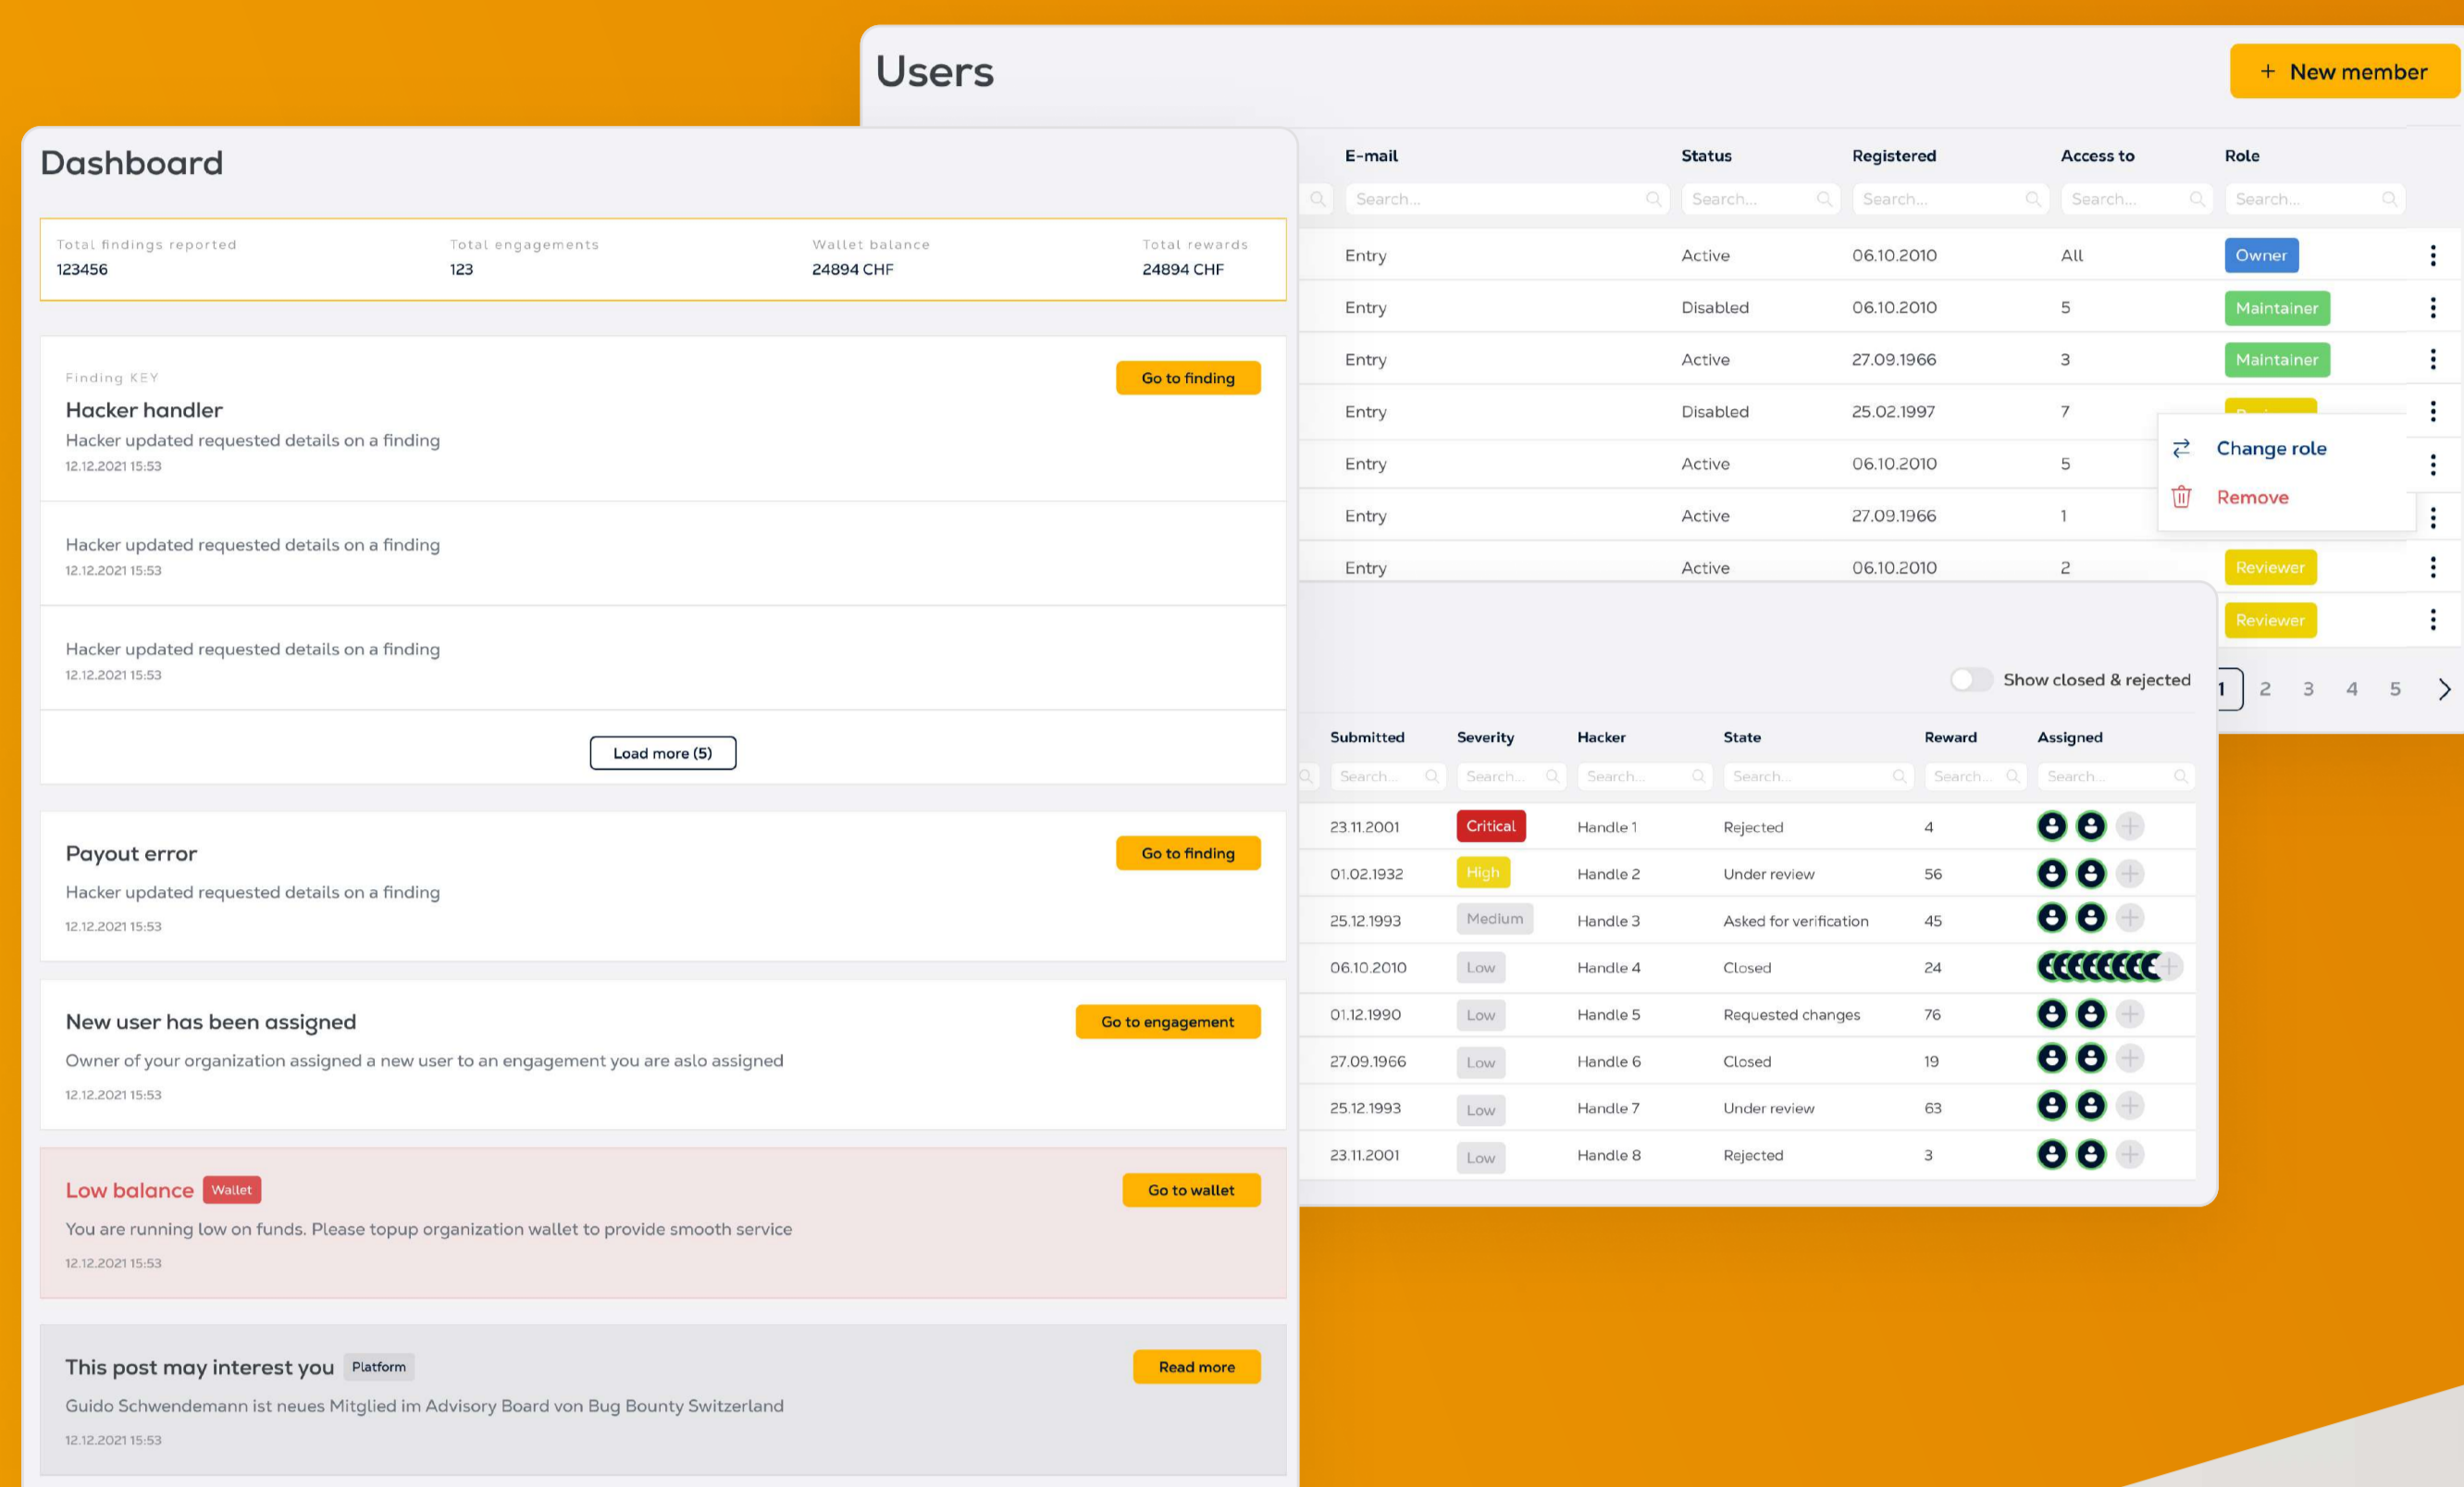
Users

+ New member

Dashboard

Total findings reported
123456

Total engagements
123

Wallet balance
24894 CHF

Total rewards
24894 CHF

Finding KEY
Hacker handler
Hacker updated requested details on a finding
12.12.2021 15:53

Go to finding

Hacker updated requested details on a finding
12.12.2021 15:53

Hacker updated requested details on a finding
12.12.2021 15:53

Load more (5)

Payout error
Hacker updated requested details on a finding
12.12.2021 15:53

Go to finding

New user has been assigned
Owner of your organization assigned a new user to an engagement you are aslo assigned
12.12.2021 15:53

Go to engagement

Low balance Wallet
You are running low on funds. Please topup organization wallet to provide smooth service
12.12.2021 15:53

Go to wallet

This post may interest you Platform
Guido Schwendemann ist neues Mitglied im Advisory Board von Bug Bounty Switzerland
12.12.2021 15:53

Read more

| E-mail | Status | Registered | Access to | Role |
|---|---|---|---|---|
| Search... | Search... | Search... | Search... | Search... |
| Entry | Active | 06.10.2010 | All | Owner |
| Entry | Disabled | 06.10.2010 | 5 | Maintainer |
| Entry | Active | 27.09.1966 | 3 | Maintainer |
| Entry | Disabled | 25.02.1997 | 7 | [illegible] |
| Entry | Active | 06.10.2010 | 5 | |
| Entry | Active | 27.09.1966 | 1 | |
| Entry | Active | 06.10.2010 | 2 | Reviewer |
| | | | | Reviewer |

Change role
Remove

1 2 3 4 5

Show closed & rejected

| Submitted | Severity | Hacker | State | Reward | Assigned |
|---|---|---|---|---|---|
| Search... | Search... | Search... | Search... | Search... | Search... |
| 23.11.2001 | Critical | Handle 1 | Rejected | 4 | |
| 01.02.1932 | High | Handle 2 | Under review | 56 | |
| 25.12.1993 | Medium | Handle 3 | Asked for verification | 45 | |
| 06.10.2010 | Low | Handle 4 | Closed | 24 | |
| 01.12.1990 | Low | Handle 5 | Requested changes | 76 | |
| 27.09.1966 | Low | Handle 6 | Closed | 19 | |
| 25.12.1993 | Low | Handle 7 | Under review | 63 | |
| 23.11.2001 | Low | Handle 8 | Rejected | 3 | |